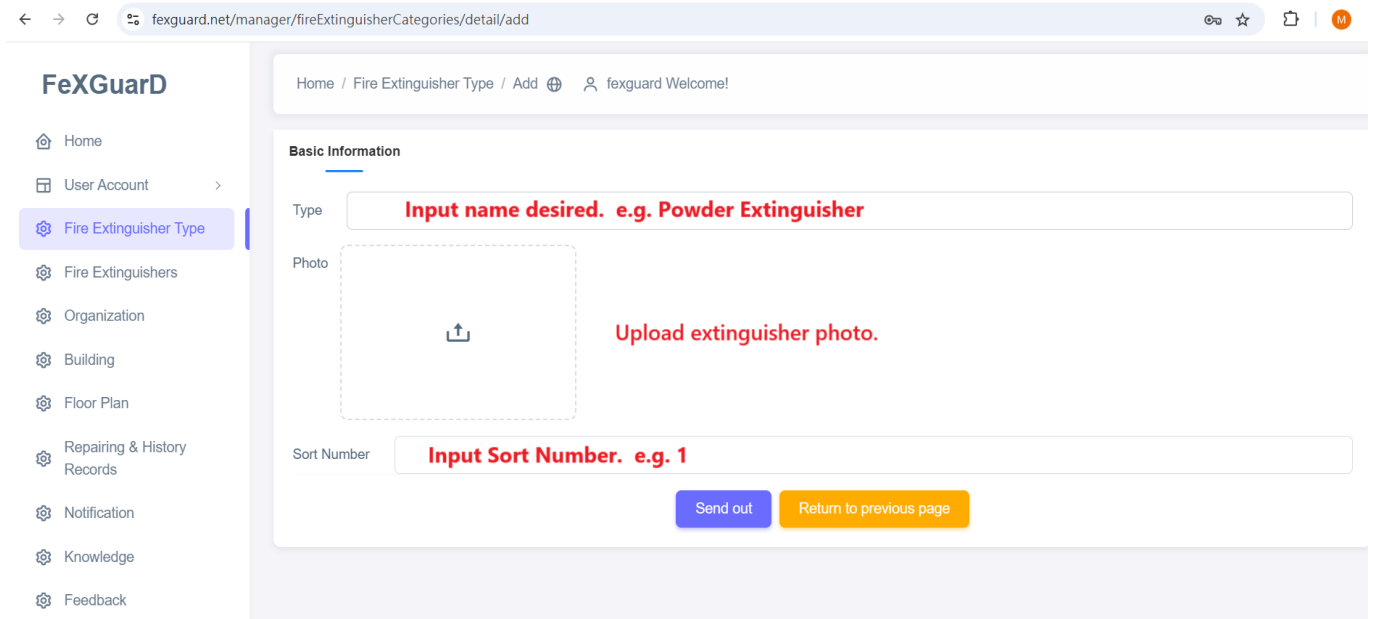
fexguard.net/manager/fireExtinguisherCategories/detail/add

M

FeXGuarD

Home

User Account

Fire Extinguisher Type

Fire Extinguishers

Organization

Building

Floor Plan

Repairing & History Records

Notification

Knowledge

Feedback

Home / Fire Extinguisher Type / Add

fexguard Welcome!

Basic Information

Type

Input name desired. e.g. Powder Extinguisher

Photo

Upload extinguisher photo.

Sort Number

Input Sort Number. e.g. 1

Send out

Return to previous page